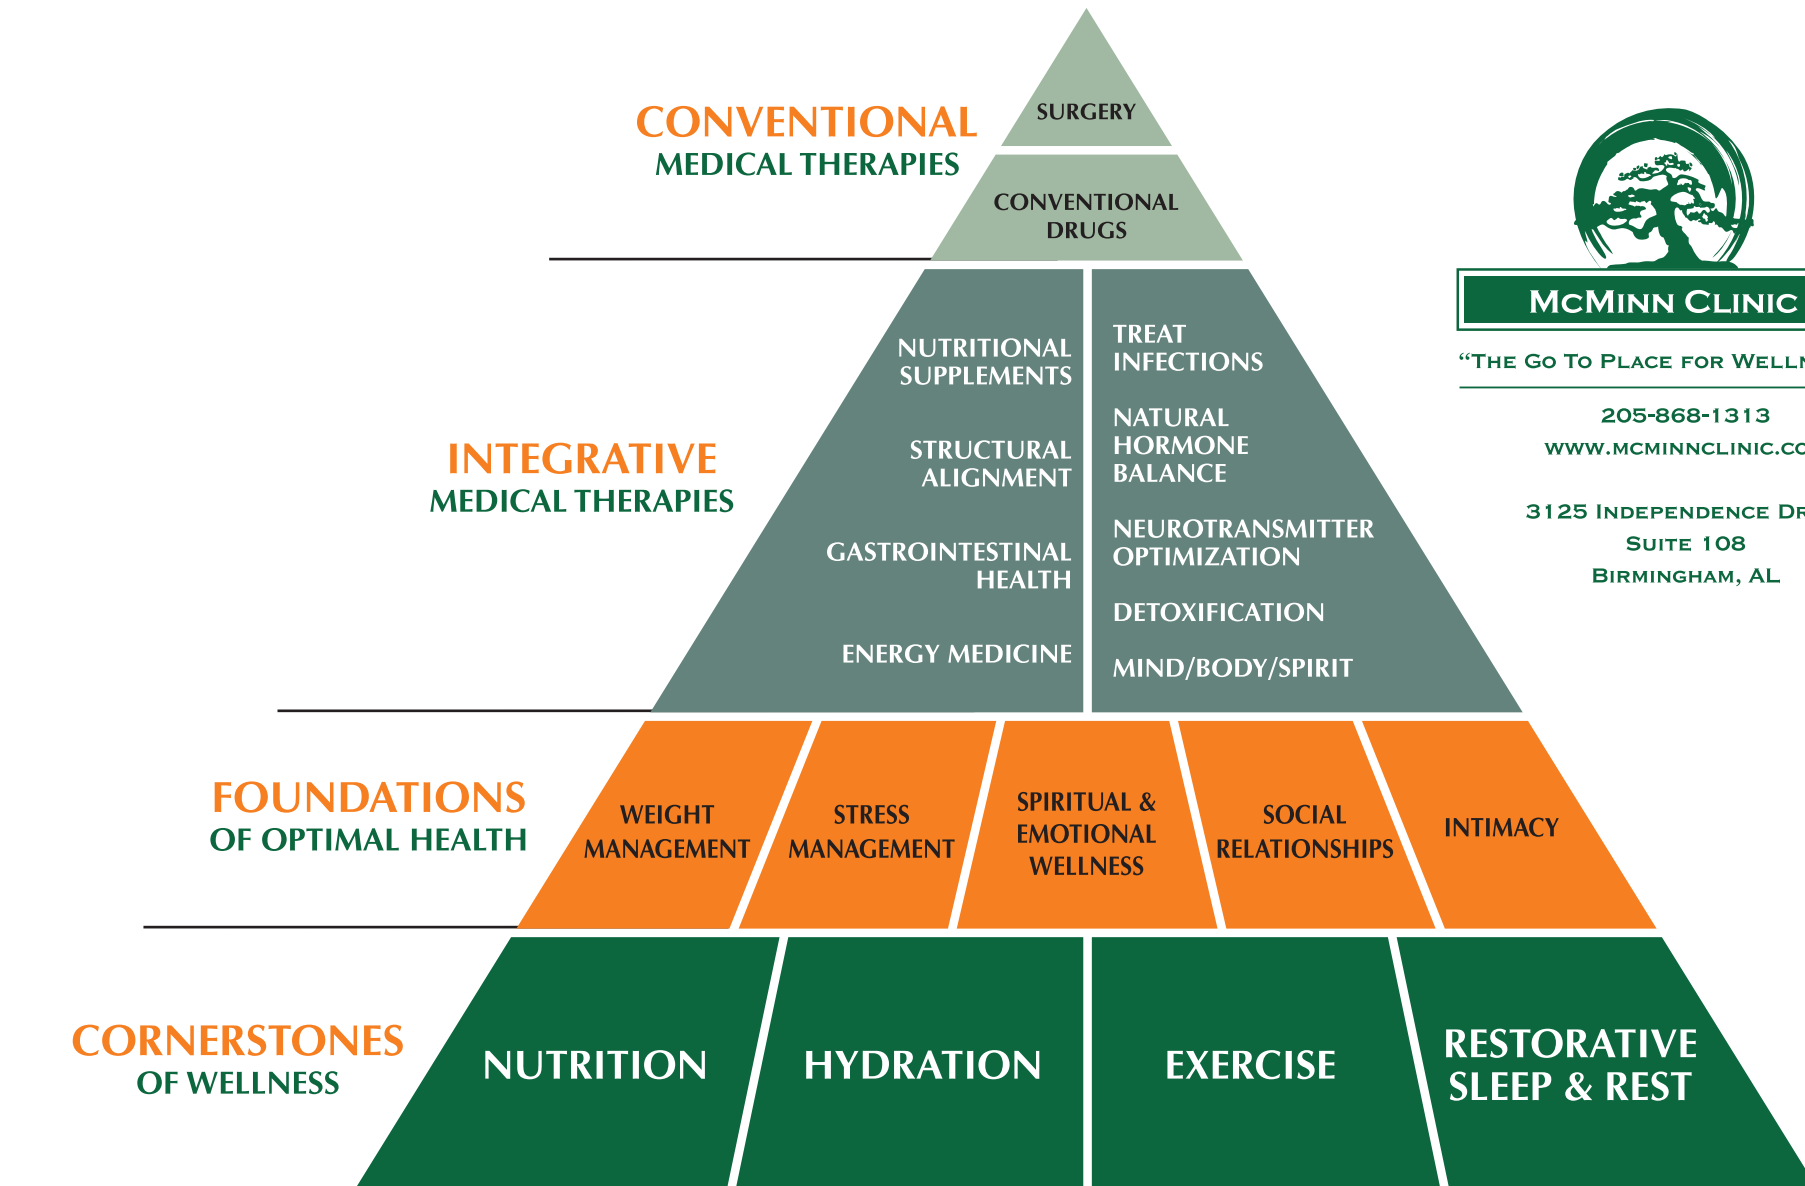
CONVENTIONAL
MEDICAL THERAPIES

SURGERY

CONVENTIONAL DRUGS

INTEGRATIVE
MEDICAL THERAPIES

NUTRITIONAL SUPPLEMENTS

STRUCTURAL ALIGNMENT

GASTROINTESTINAL HEALTH

ENERGY MEDICINE

TREAT INFECTIONS

NATURAL HORMONE BALANCE

NEUROTRANSMITTER OPTIMIZATION

DETOXIFICATION

MIND/BODY/SPIRIT

MCMINN CLINIC

"THE GO TO PLACE FOR WELL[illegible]

205-868-1313

WWW.MCMINNCLINIC.C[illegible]

3125 INDEPENDENCE D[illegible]
SUITE 108
BIRMINGHAM, AL

FOUNDATIONS
OF OPTIMAL HEALTH

WEIGHT MANAGEMENT

STRESS MANAGEMENT

SPIRITUAL & EMOTIONAL WELLNESS

SOCIAL RELATIONSHIPS

INTIMACY

CORNERSTONES
OF WELLNESS

NUTRITION

HYDRATION

EXERCISE

RESTORATIVE SLEEP & REST